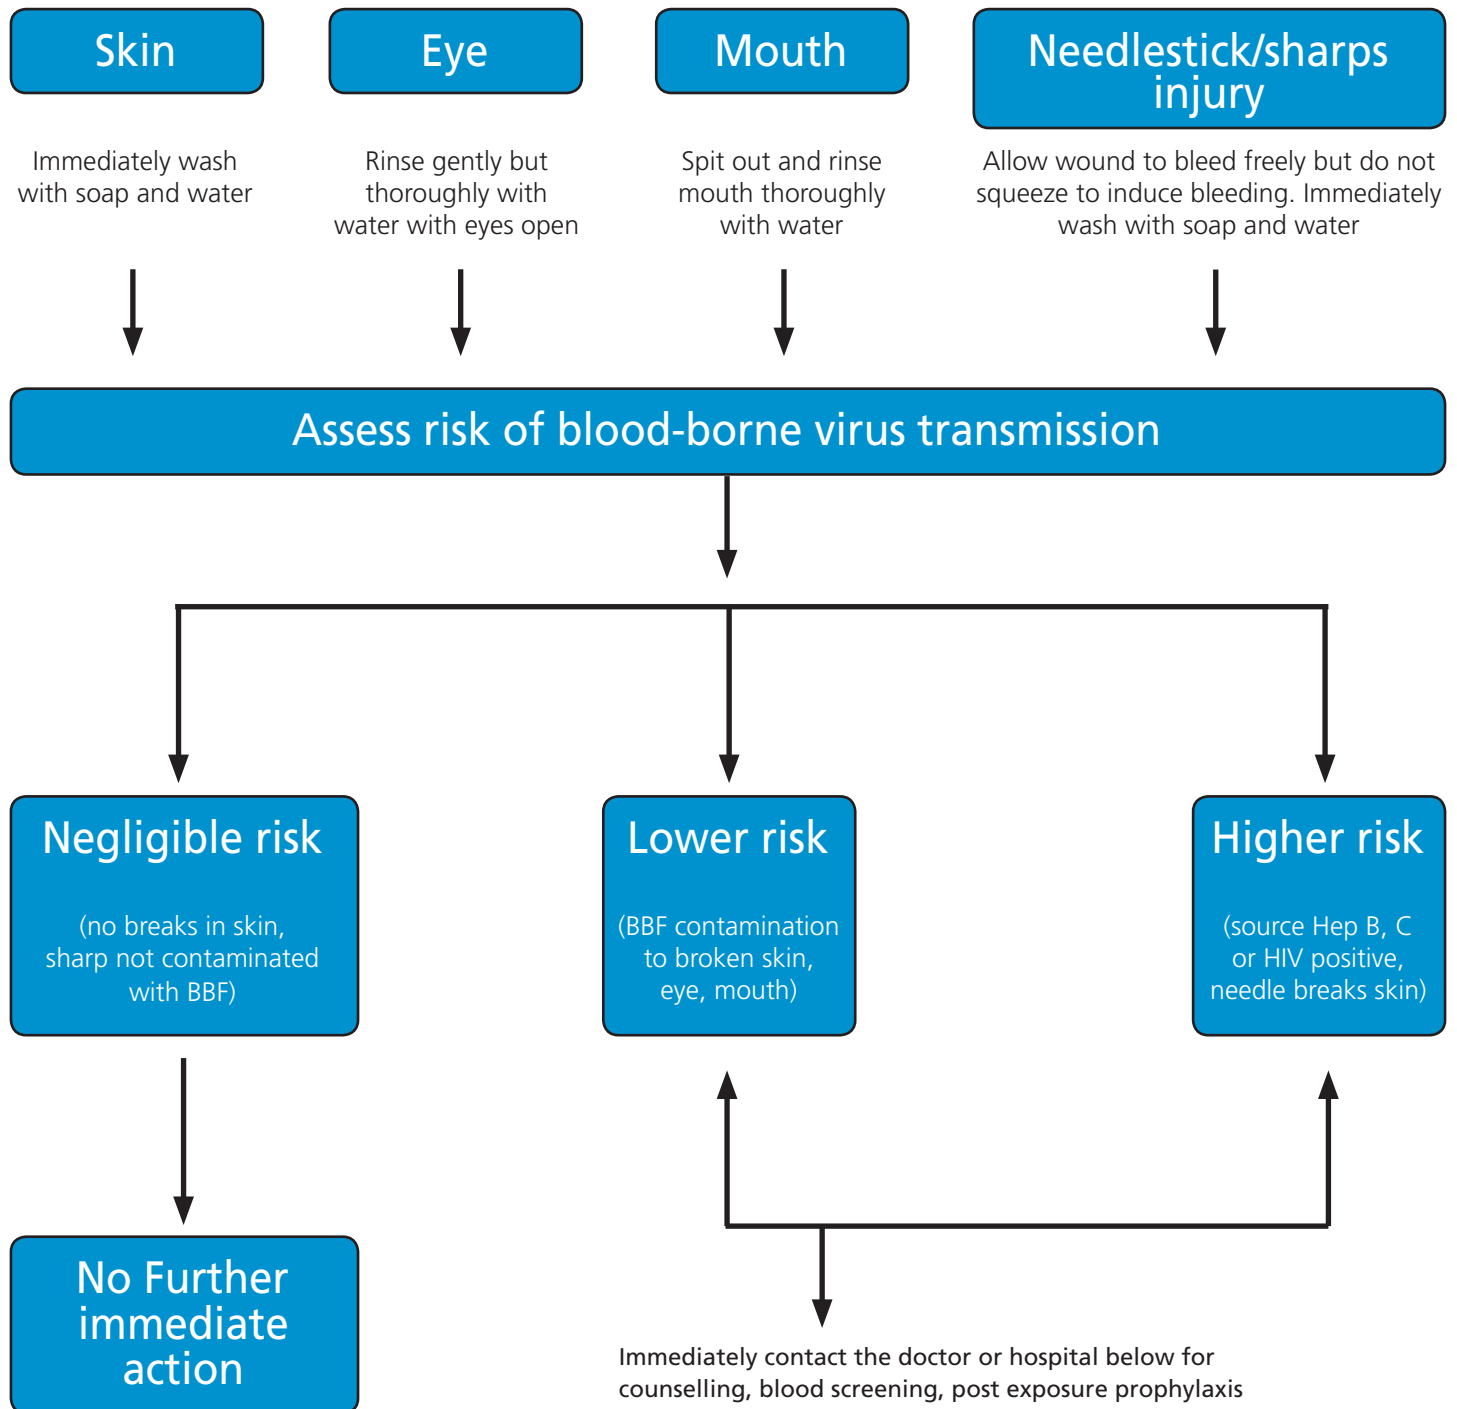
Skin

Immediately wash with soap and water

Eye

Rinse gently but thoroughly with water with eyes open

Mouth

Spit out and rinse mouth thoroughly with water

Needlestick/sharps injury

Allow wound to bleed freely but do not squeeze to induce bleeding. Immediately wash with soap and water

Assess risk of blood-borne virus transmission

Negligible risk

(no breaks in skin, sharp not contaminated with BBF)

Lower risk

(BBF contamination to broken skin, eye, mouth)

Higher risk

(source Hep B, C or HIV positive, needle breaks skin)

No Further immediate action

Immediately contact the doctor or hospital below for counselling, blood screening, post exposure prophylaxis